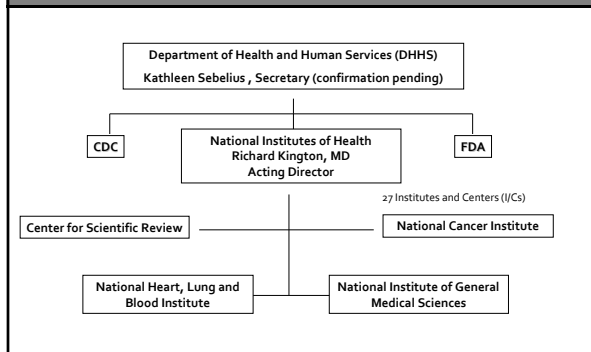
Department of Health and Human Services (DHHS)
Kathleen Sebelius , Secretary (confirmation pending)

CDC

National Institutes of Health
Richard Kington, MD
Acting Director

FDA

27 Institutes and Centers (I/Cs)

Center for Scientific Review

National Cancer Institute

National Heart, Lung and Blood Institute

National Institute of General Medical Sciences